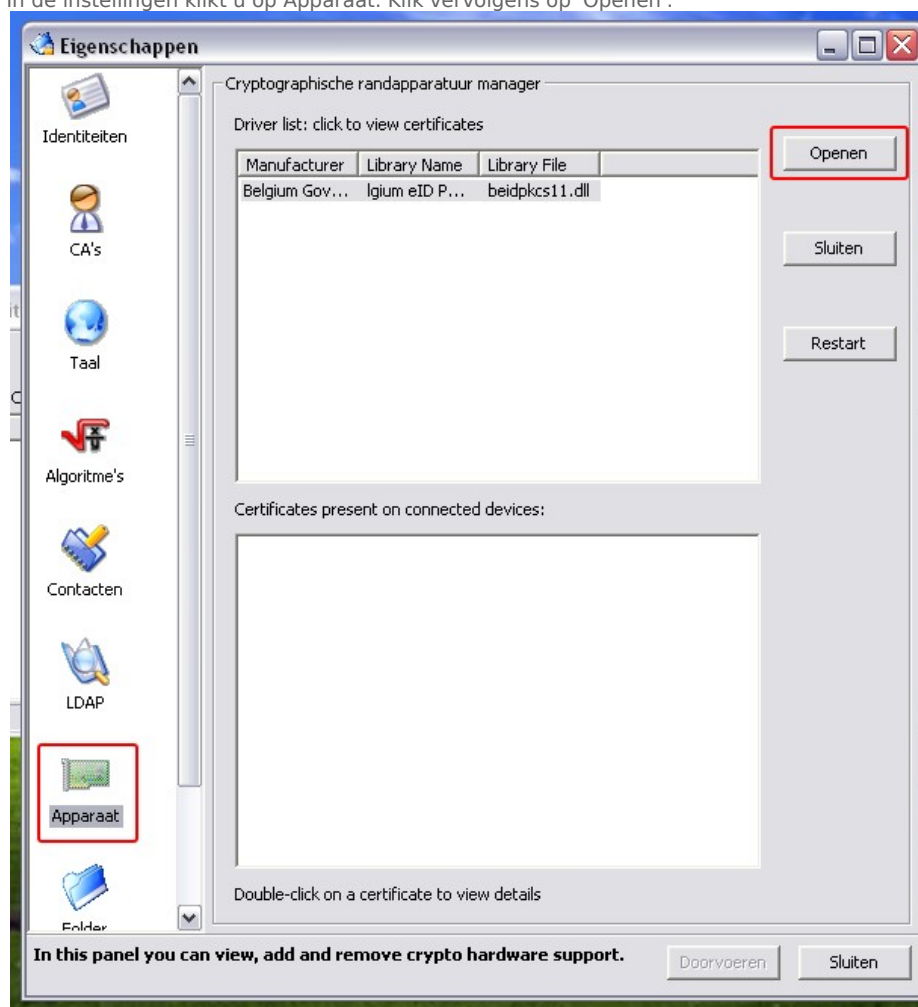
In de instellingen klikt u op Apparaat. Klik vervolgens op 'Openen'.

Eigenschappen

Identiteiten

CA's

Taal

Algoritme's

Contacten

LDAP

Apparaat

Folder

Cryptographische randapparatuur manager

Driver list: click to view certificates

| Manufacturer | Library Name | Library File |
|---|---|---|
| Belgium Gov... | lgium eID P... | beidpkcs11.dll |

Openen

Sluiten

Restart

Certificates present on connected devices:

Double-click on a certificate to view details

In this panel you can view, add and remove crypto hardware support.

Doorvoeren

Sluiten